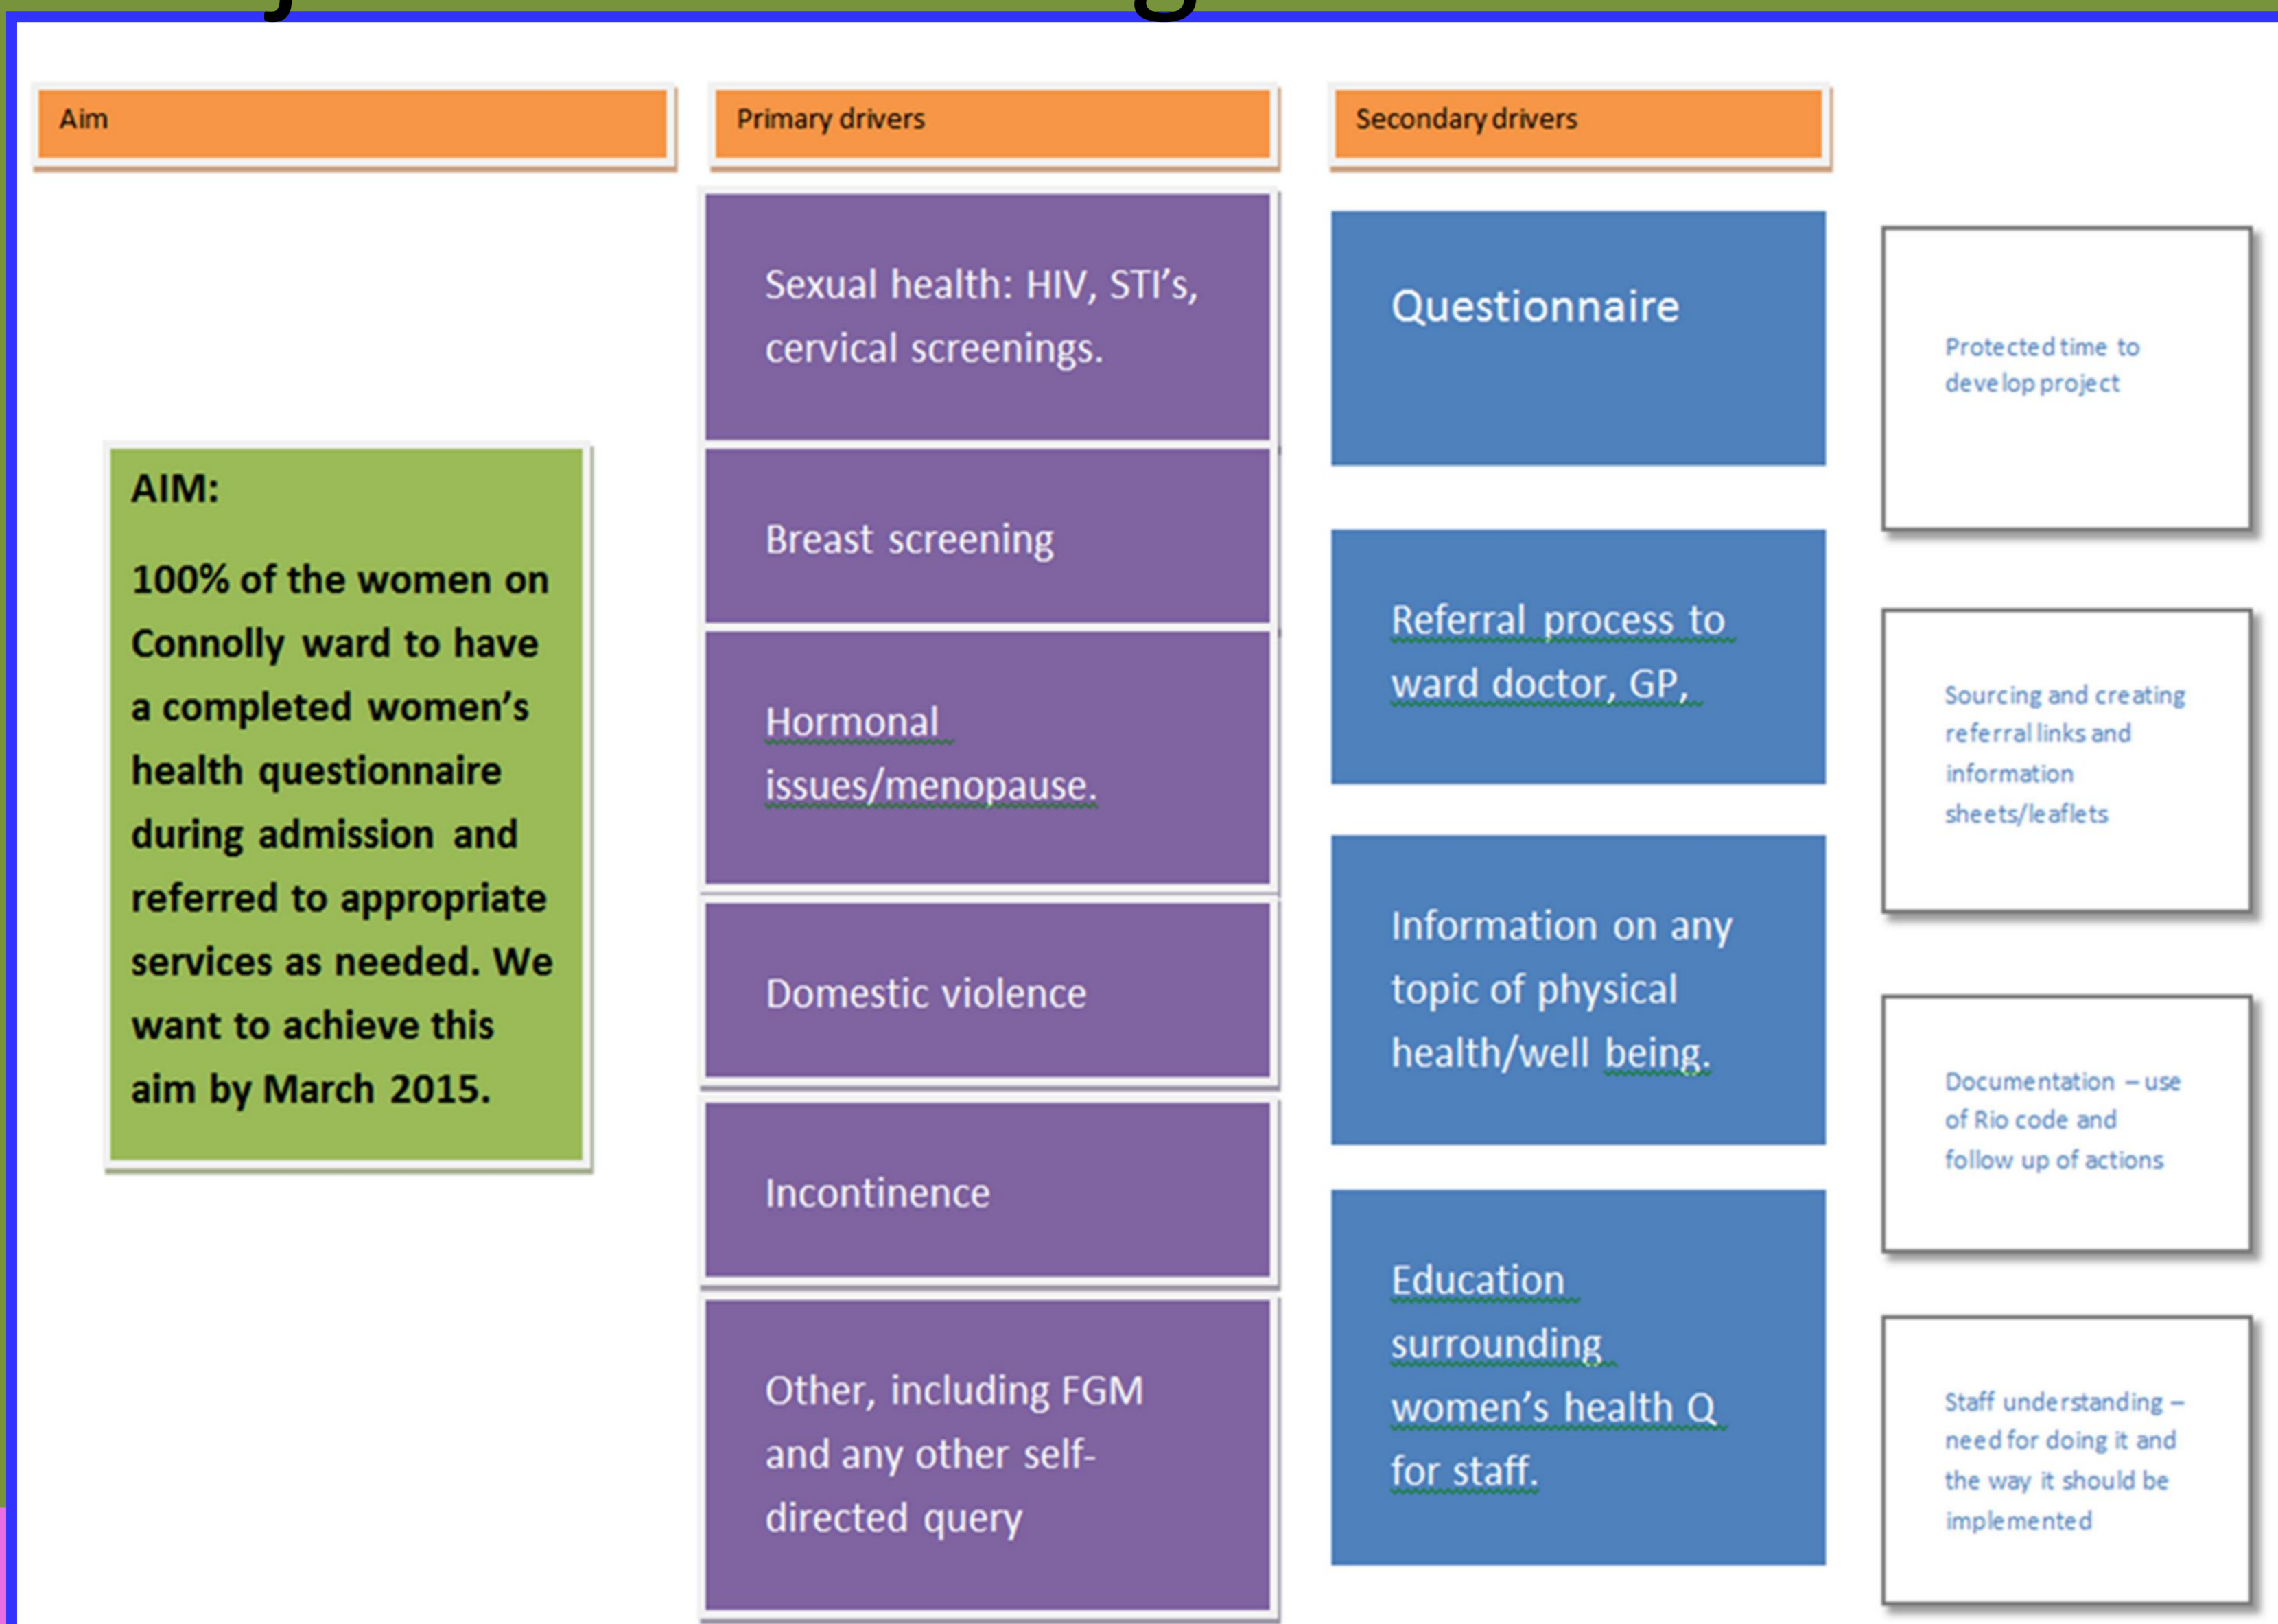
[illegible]

Aim

Primary drivers

Secondary drivers

AIM:

100% of the women on Connolly ward to have a completed women's health questionnaire during admission and referred to appropriate services as needed. We want to achieve this aim by March 2015.

Sexual health: HIV, STI's, cervical screenings.

Breast screening

Hormonal issues/menopause.

Domestic violence

Incontinence

Other, including FGM and any other self-directed query

Questionnaire

Referral process to ward doctor, GP,

Information on any topic of physical health/well being.

Education surrounding women's health Q for staff.

Protected time to develop project

Sourcing and creating referral links and information sheets/leaflets

Documentation – use of Rio code and follow up of actions

Staff understanding – need for doing it and the way it should be implemented